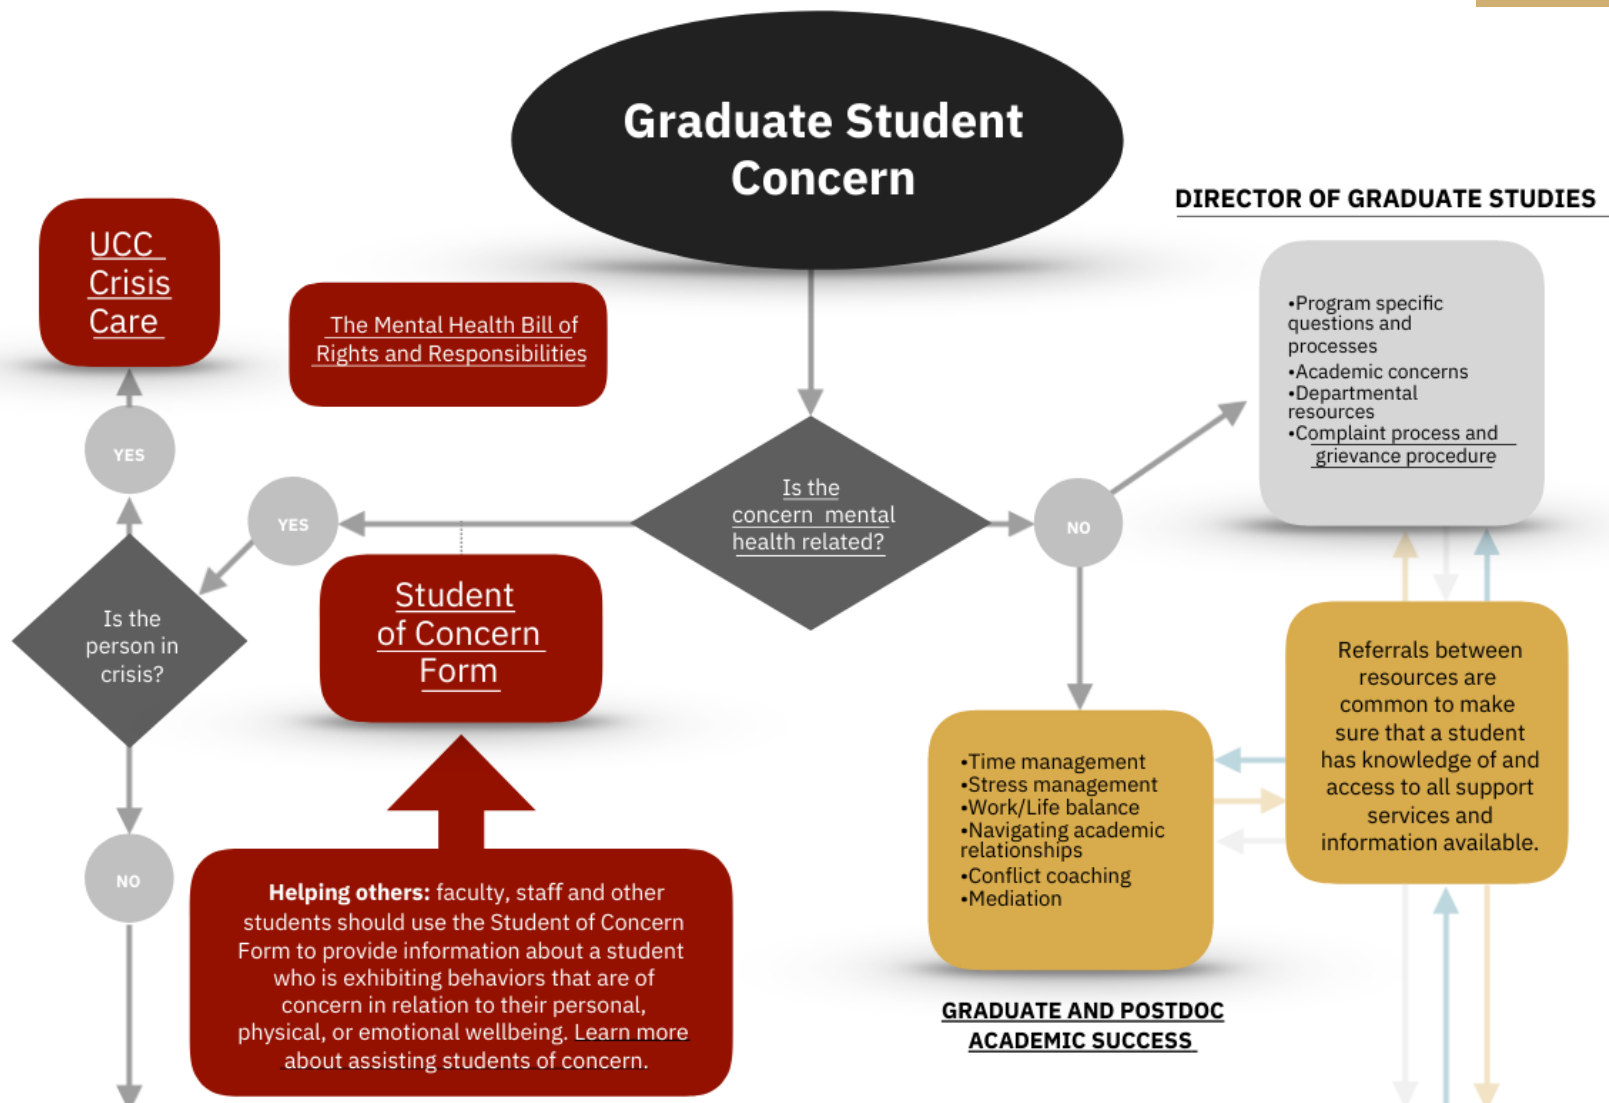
Graduate Student Concern

UCC Crisis Care

The Mental Health Bill of Rights and Responsibilities

DIRECTOR OF GRADUATE STUDIES

•Program specific questions and processes
•Academic concerns
•Departmental resources
•Complaint process and grievance procedure

YES

YES

Is the concern mental health related?

NO

Is the person in crisis?

Student of Concern Form

Referrals between resources are common to make sure that a student has knowledge of and access to all support services and information available.

•Time management
•Stress management
•Work/Life balance
•Navigating academic relationships
•Conflict coaching
•Mediation

NO

Helping others: faculty, staff and other students should use the Student of Concern Form to provide information about a student who is exhibiting behaviors that are of concern in relation to their personal, physical, or emotional wellbeing. Learn more about assisting students of concern.

GRADUATE AND POSTDOC ACADEMIC SUCCESS